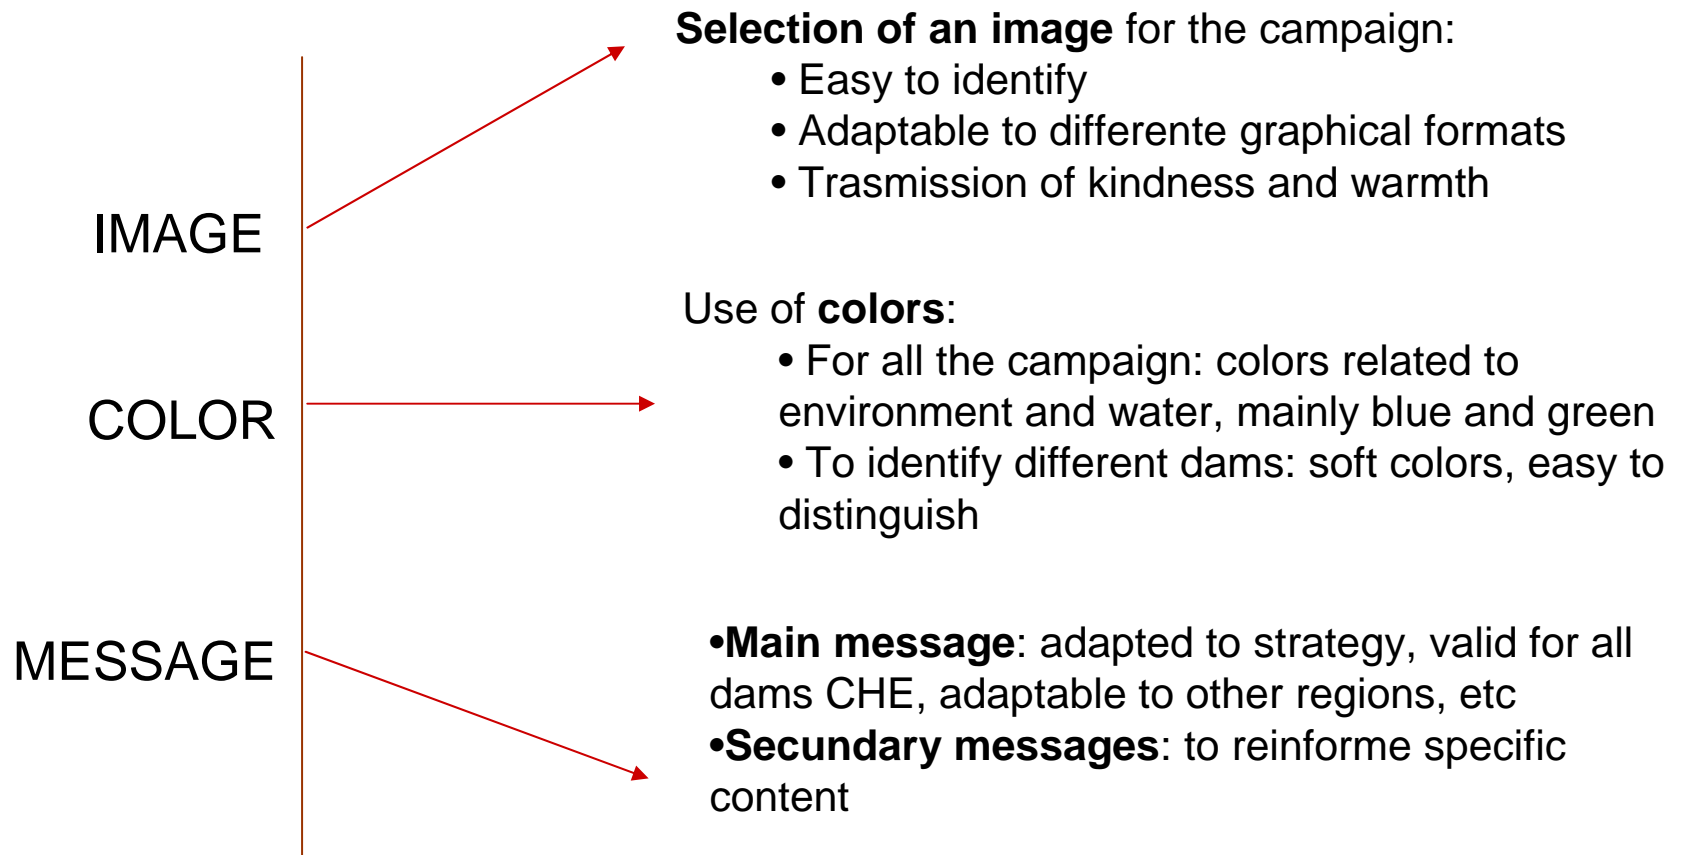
IMAGE

Selection of an image for the campaign:
• Easy to identify
• Adaptable to differente graphical formats
• Trasmission of kindness and warmth

COLOR

Use of colors:
• For all the campaign: colors related to environment and water, mainly blue and green
• To identify different dams: soft colors, easy to distinguish

MESSAGE

•Main message: adapted to strategy, valid for all dams CHE, adaptable to other regions, etc
•Secundary messages: to reinforme specific content